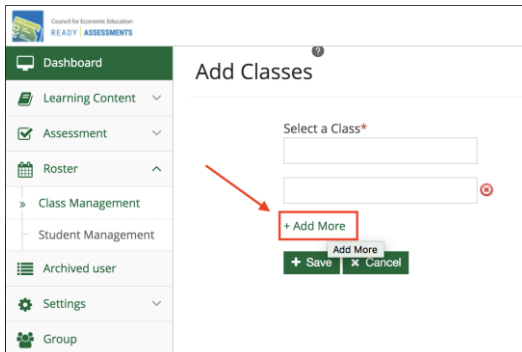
Council for Economic Education
READY | ASSESSMENTS

Dashboard
Learning Content
Assessment
Roster
» Class Management
Student Management
Archived user
Settings
Group

Add Classes

Select a Class*

+ Add More
Add More

+ Save
× Cancel